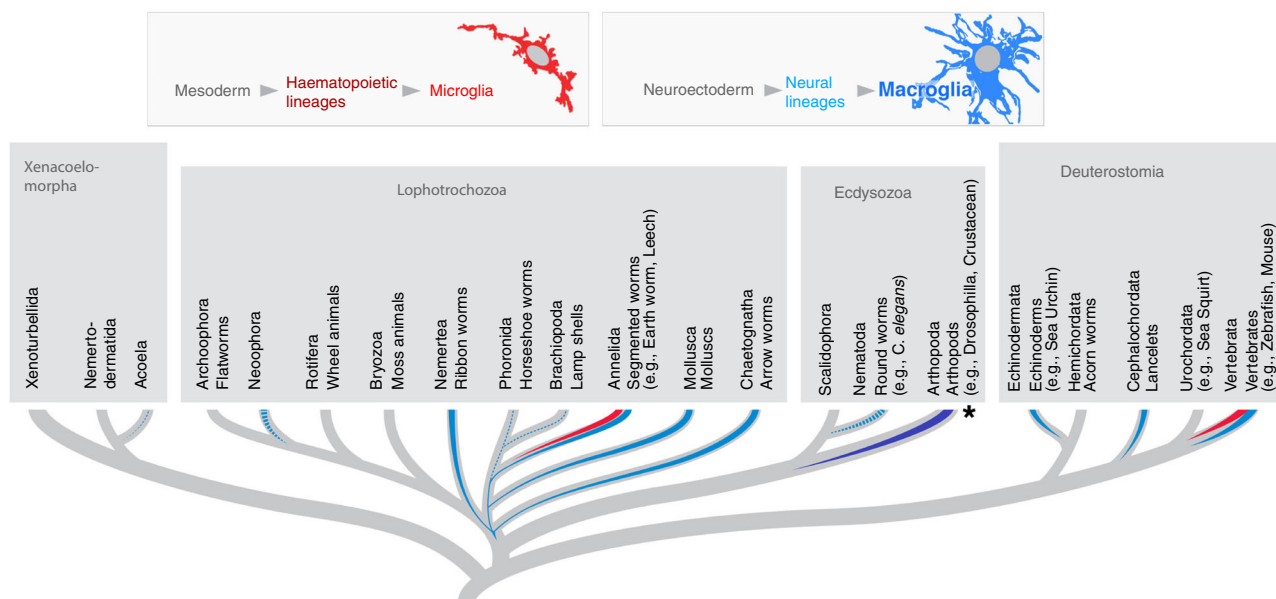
Mesoderm Haematopoietic lineages Microglia

Neuroectoderm Neural lineages Macroglia

Xenacoelomorpha

Xenoturbellida

Nemertodermatida

Acoela

Lophotrochozoa

Archoophora Flatworms

Neoophora

Rotifera Wheel animals

Bryozoa Moss animals

Nemertea Ribbon worms

Phoronida Horseshoe worms

Brachiopoda Lamp shells

Annelida Segmented worms (e.g., Earth worm, Leech)

Mollusca Molluscs

Chaetognatha Arrow worms

Ecdysozoa

Scalidophora

Nematoda Round worms (e.g., C. *elegans*)

Arthopoda Arthopods (e.g., Drosophilla, Crustacean)

*

Deuterostomia

Echinodermata Echinoderms (e.g., Sea Urchin)

Hemichordata Acorn worms

Cephalochordata Lancelets

Urochordata (e.g., Sea Squirt)

Vertebrata Vertebrates (e.g., Zebrafish, Mouse)